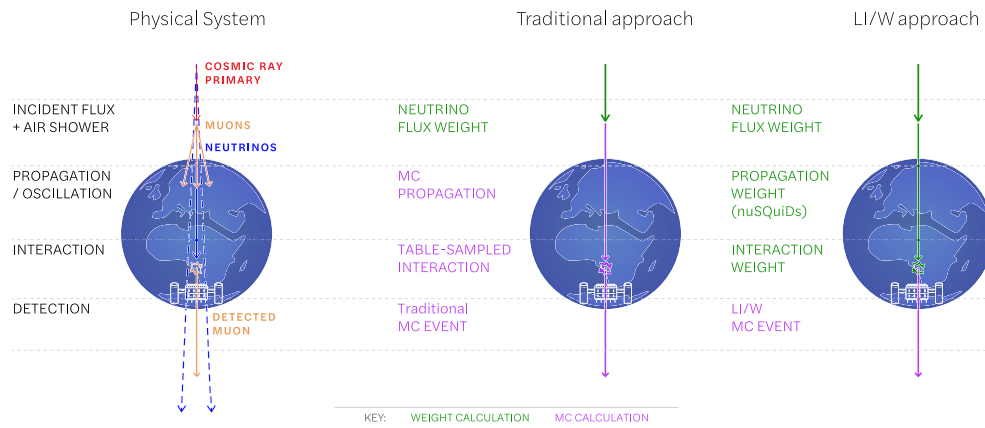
Physical System

Traditional approach

LI/W approach

COSMIC RAY PRIMARY

INCIDENT FLUX + AIR SHOWER

MUONS

NEUTRINOS

NEUTRINO FLUX WEIGHT

NEUTRINO FLUX WEIGHT

PROPAGATION / OSCILLATION

MC PROPAGATION

PROPAGATION WEIGHT (nuSQuiDs)

INTERACTION

TABLE-SAMPLED INTERACTION

INTERACTION WEIGHT

DETECTION

DETECTED MUON

Traditional MC EVENT

LI/W MC EVENT

KEY: WEIGHT CALCULATION MC CALCULATION